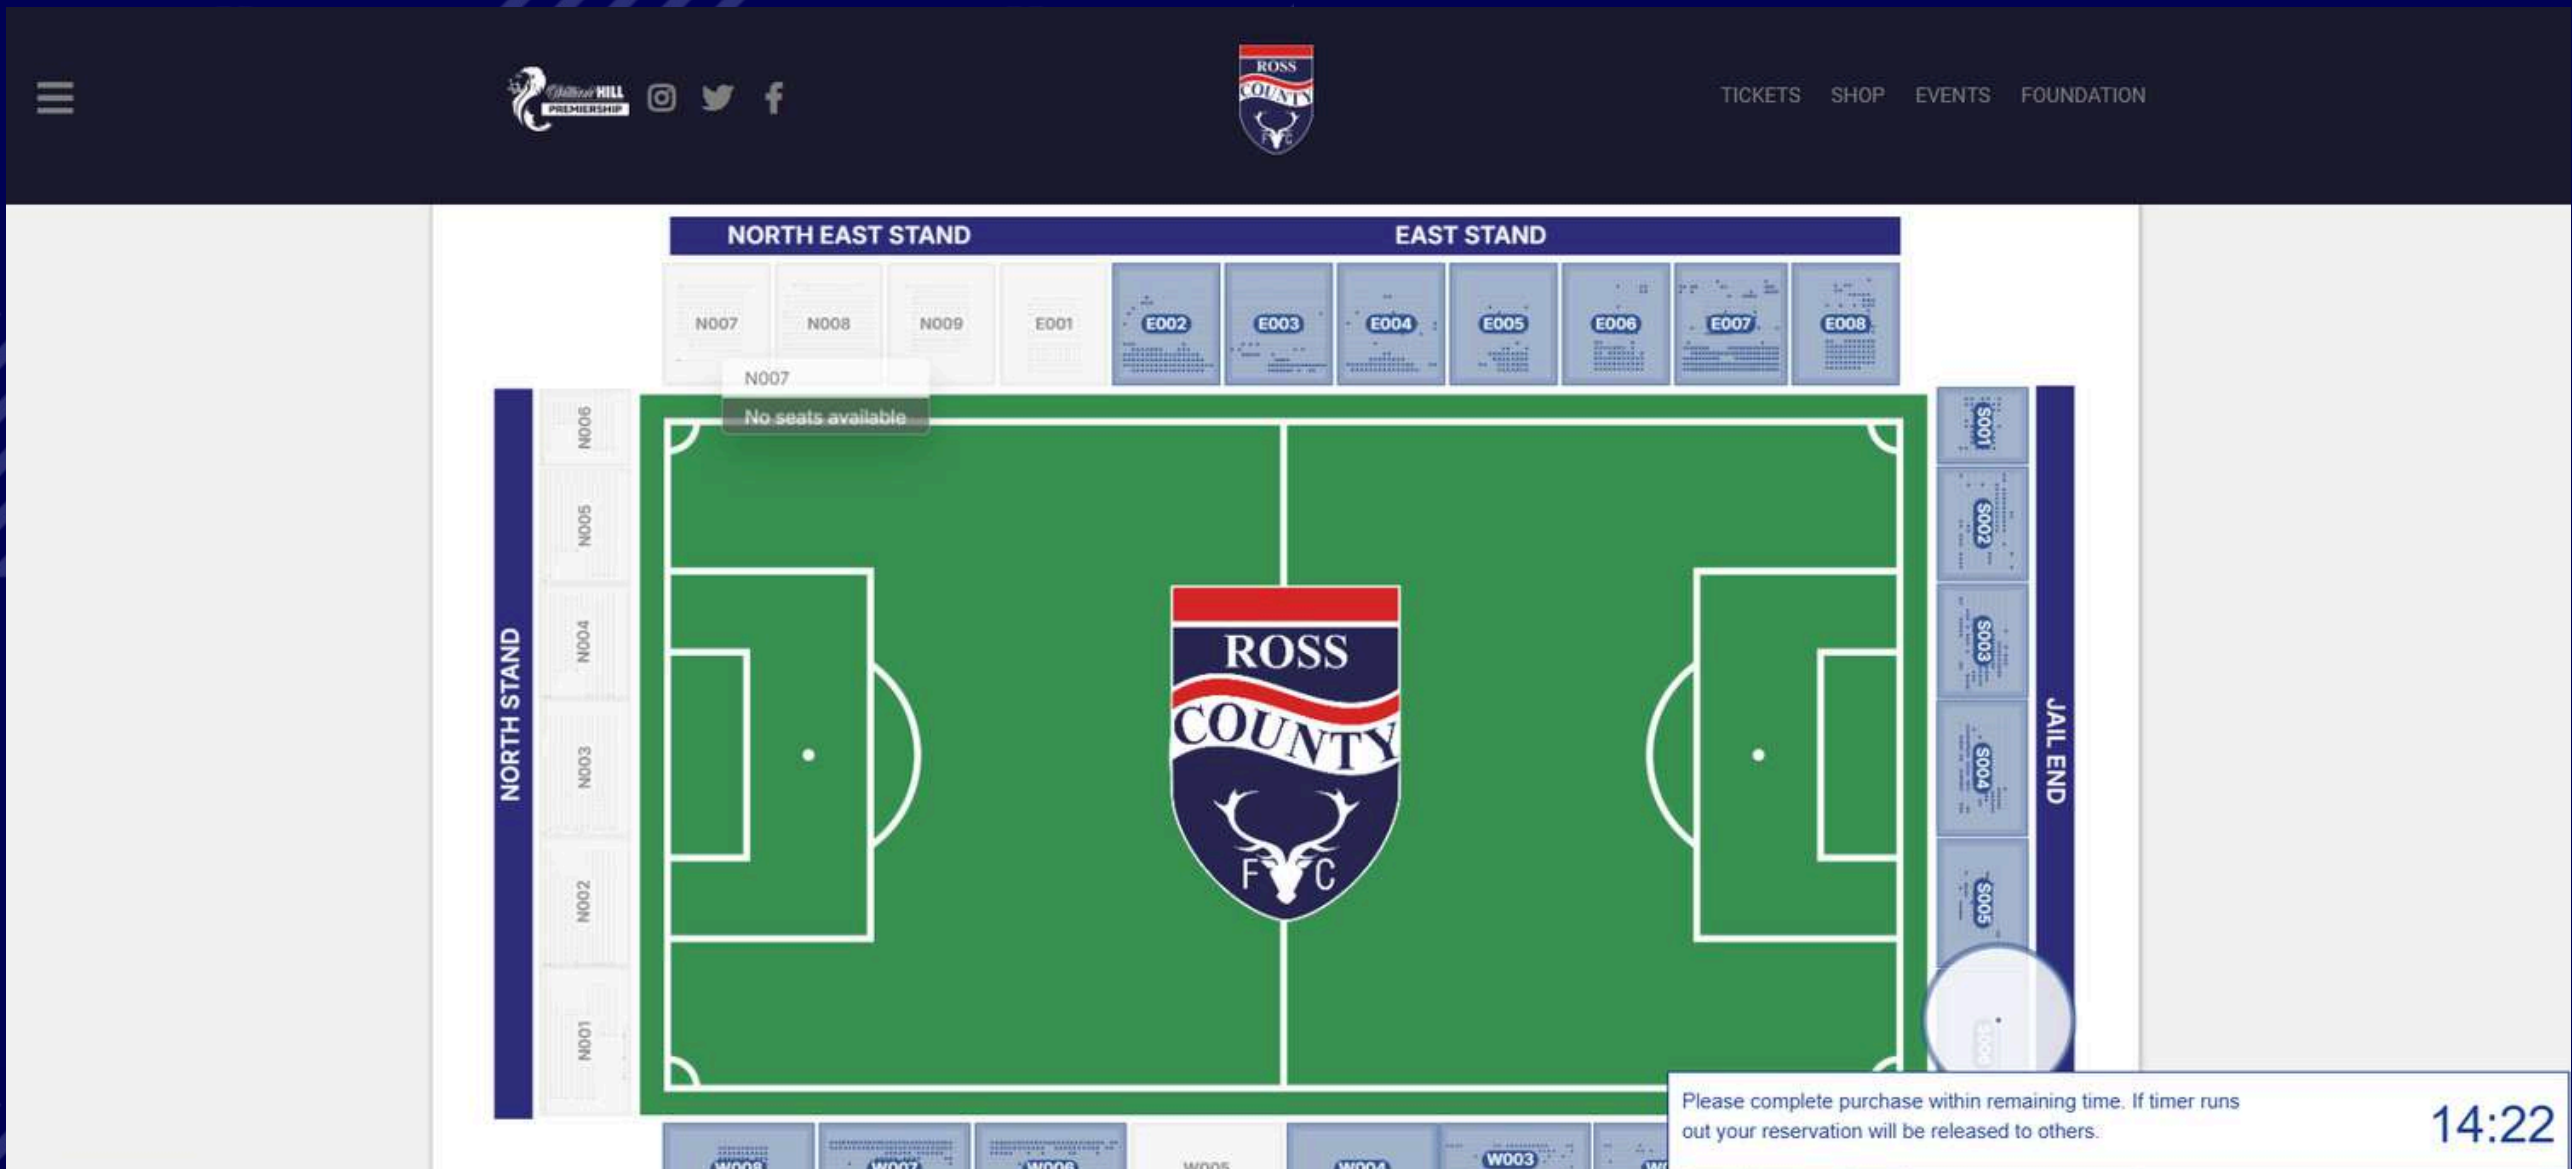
William HILL PREMIERSHIP

ROSS COUNTY

TICKETS SHOP EVENTS FOUNDATION

NORTH EAST STAND

EAST STAND

N007 N008 N009 E001 E002 E003 E004 E005 E006 E007 E008

N007
No seats available

NORTH STAND

N006
N005
N004
N003
N002
N001

ROSS COUNTY F C

S001
S002
S003
S004
S005
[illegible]

JAIL END

W008 W007 W006 W005 W004 W003 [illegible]

Please complete purchase within remaining time. If timer runs out your reservation will be released to others.

14:22